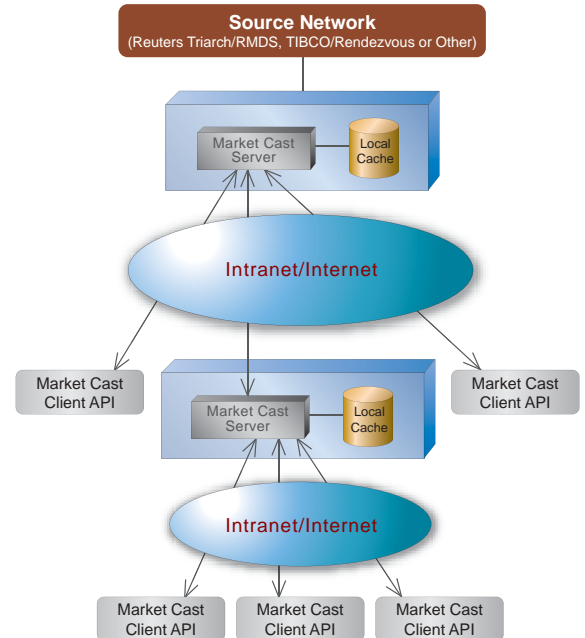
Source Network
(Reuters Triarch/RMDS, TIBCO/Rendezvous or Other)

Market Cast Server

Local Cache

Intranet/Internet

Market Cast Client API

Market Cast Client API

Market Cast Server

Local Cache

Intranet/Internet

Market Cast Client API

Market Cast Client API

Market Cast Client API